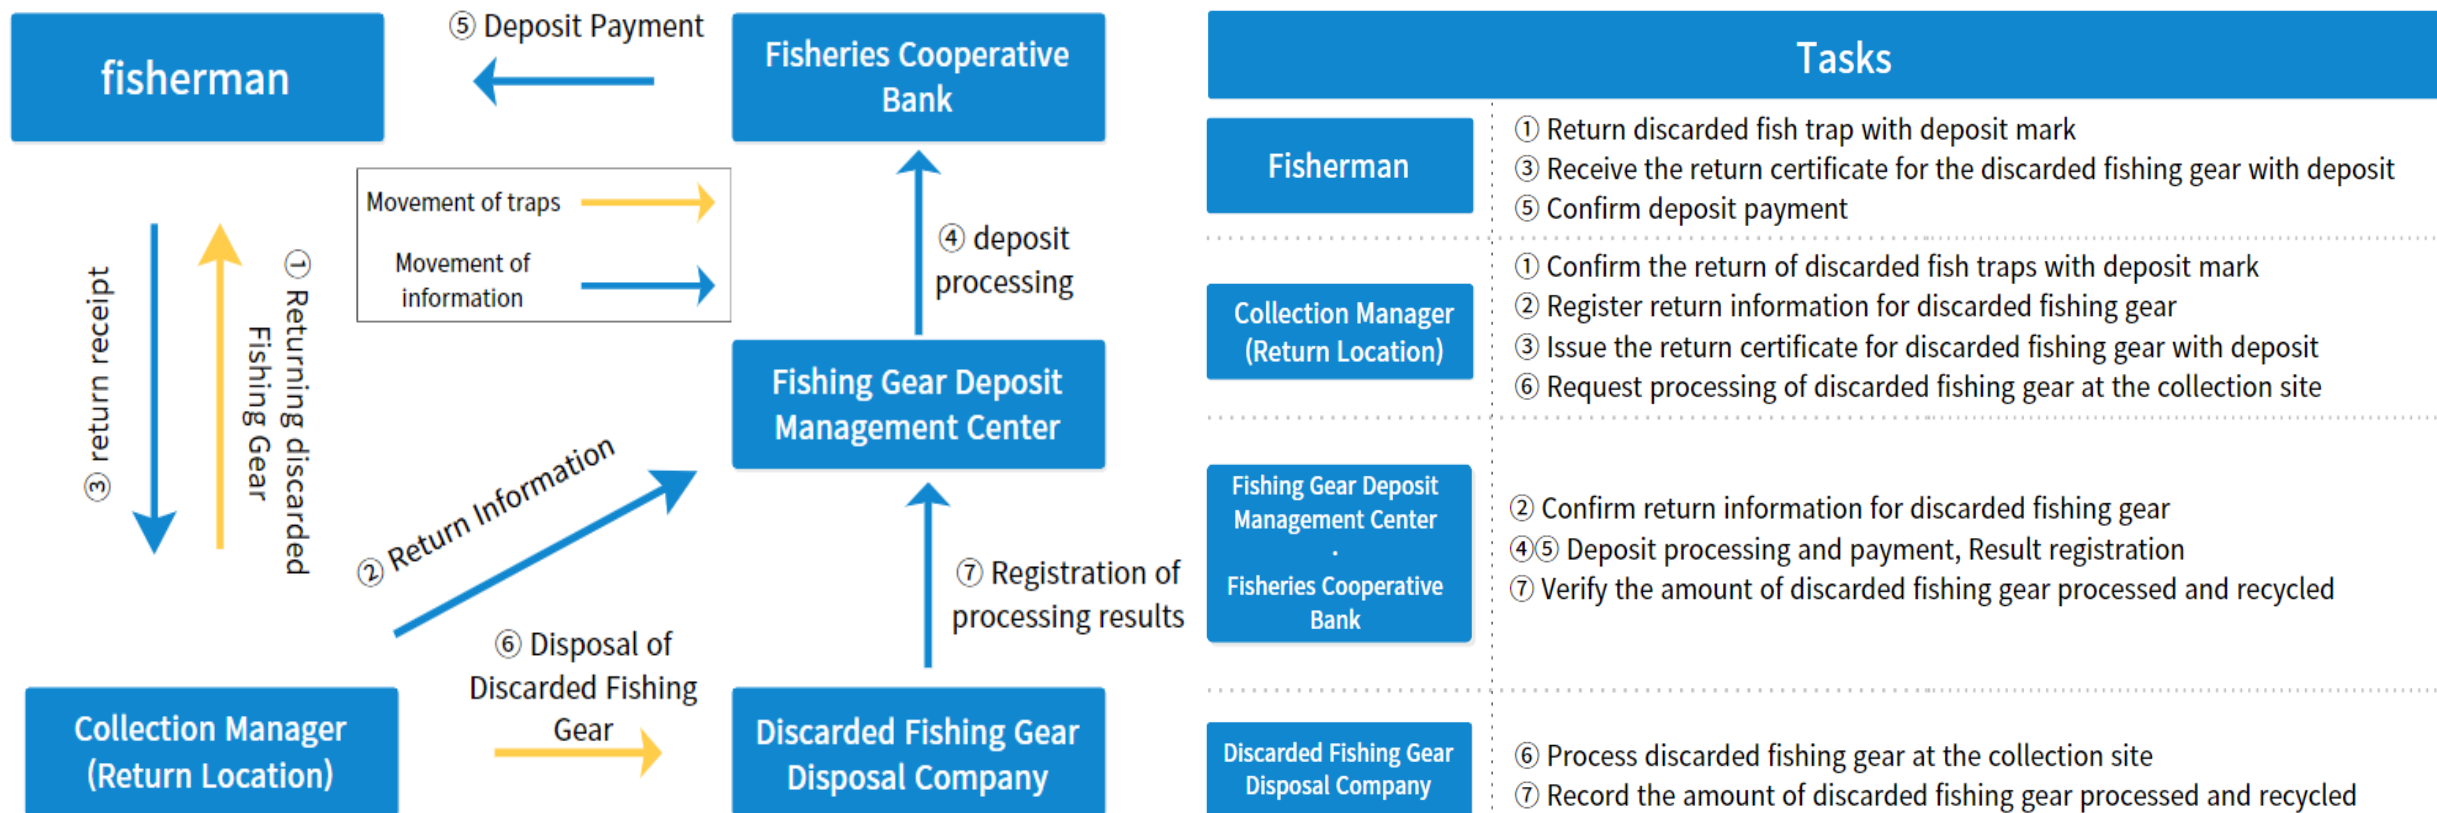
fisherman

⑤ Deposit Payment

Fisheries Cooperative Bank

Movement of traps

Movement of information

③ return receipt

① Returning discarded Fishing Gear

④ deposit processing

Fishing Gear Deposit Management Center

② Return Information

⑦ Registration of processing results

⑥ Disposal of Discarded Fishing Gear

Collection Manager (Return Location)

Discarded Fishing Gear Disposal Company

Tasks

| | |
|---|---|
| Fisherman | ① Return discarded fish trap with deposit mark<br>③ Receive the return certificate for the discarded fishing gear with deposit<br>⑤ Confirm deposit payment |
| Collection Manager (Return Location) | ① Confirm the return of discarded fish traps with deposit mark<br>② Register return information for discarded fishing gear<br>③ Issue the return certificate for discarded fishing gear with deposit<br>⑥ Request processing of discarded fishing gear at the collection site |
| Fishing Gear Deposit Management Center · Fisheries Cooperative Bank | ② Confirm return information for discarded fishing gear<br>④⑤ Deposit processing and payment, Result registration<br>⑦ Verify the amount of discarded fishing gear processed and recycled |
| Discarded Fishing Gear Disposal Company | ⑥ Process discarded fishing gear at the collection site<br>⑦ Record the amount of discarded fishing gear processed and recycled |